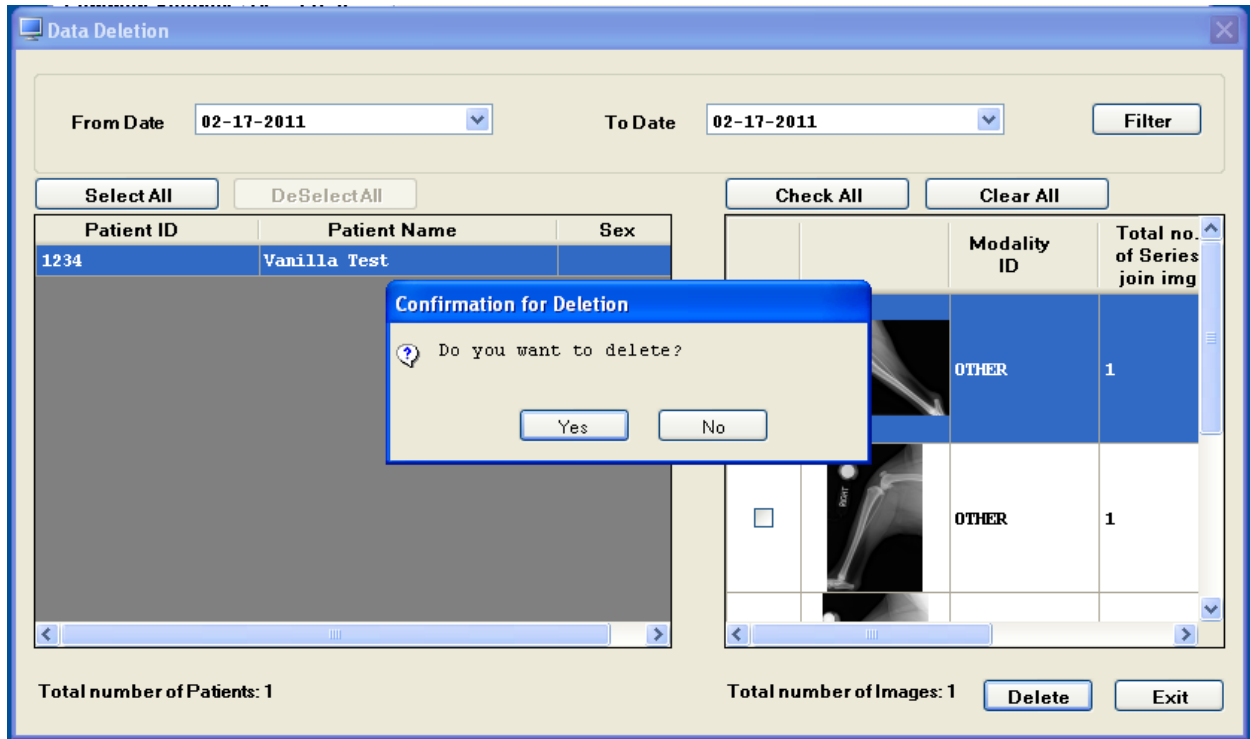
Data Deletion

From Date 02-17-2011

To Date 02-17-2011

Filter

Select All

DeSelectAll

| Patient ID | Patient Name | Sex |
|---|---|---|
| 1234 | Vanilla Test | |

Check All

Clear All

| | | Modality ID | Total no. of Series join img |
|---|---|---|---|
| | | OTHER | 1 |
| | | OTHER | 1 |

Confirmation for Deletion

Do you want to delete?

Yes

No

Total number of Patients: 1

Total number of Images: 1

Delete

Exit